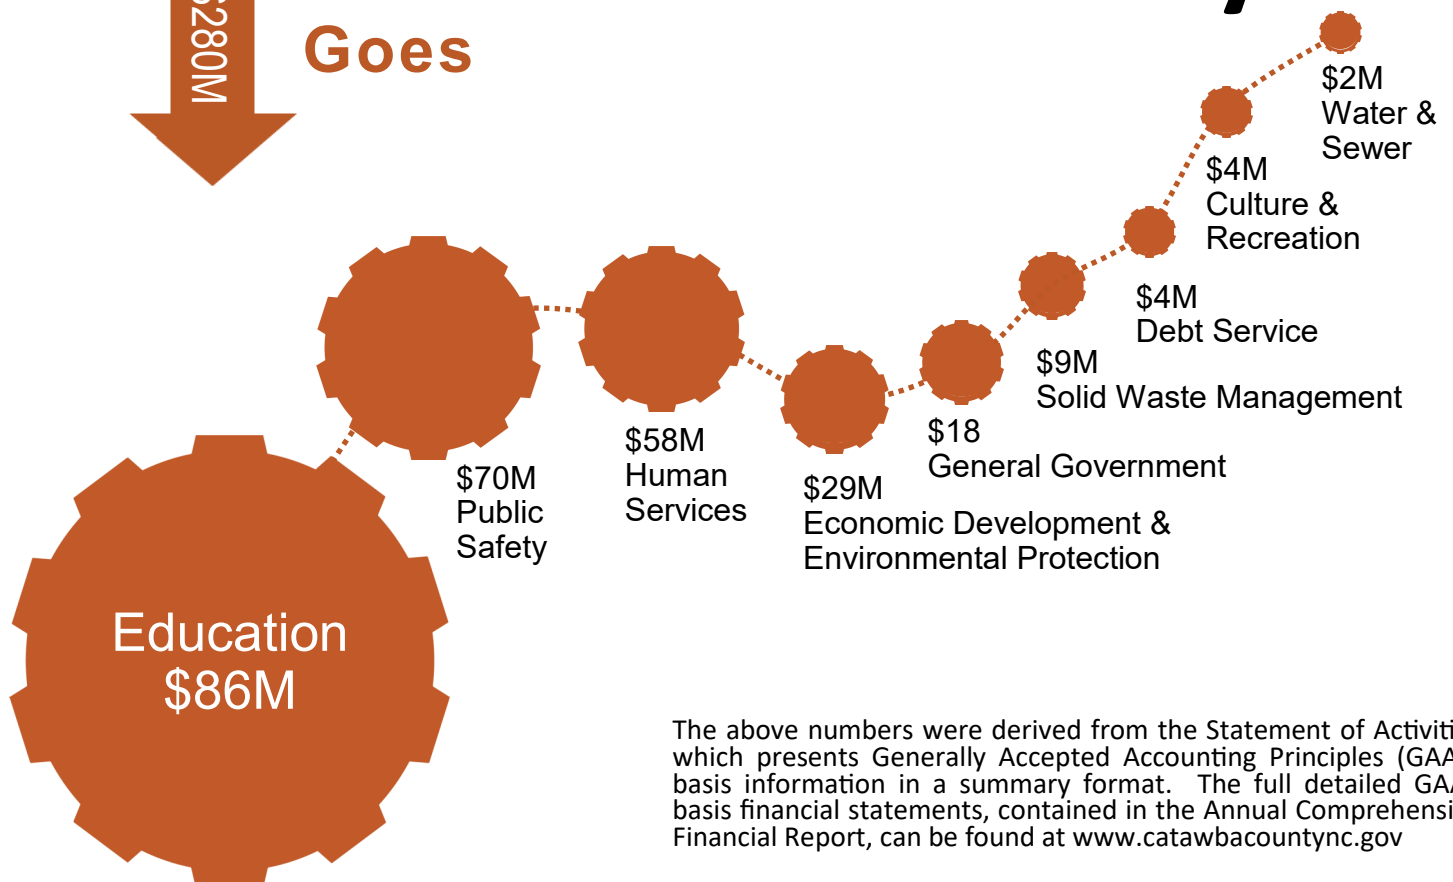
280M

Goes

$2M
Water &
Sewer

$4M
Culture &
Recreation

$4M
Debt Service

$9M
Solid Waste Management

$18
General Government

$29M
Economic Development &
Environmental Protection

$58M
Human
Services

$70M
Public
Safety

Education
$86M

The above numbers were derived from the Statement of Activiti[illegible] which presents Generally Accepted Accounting Principles (GAA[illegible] basis information in a summary format. The full detailed GA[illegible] basis financial statements, contained in the Annual Comprehensi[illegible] Financial Report, can be found at www.catawbacountync.gov